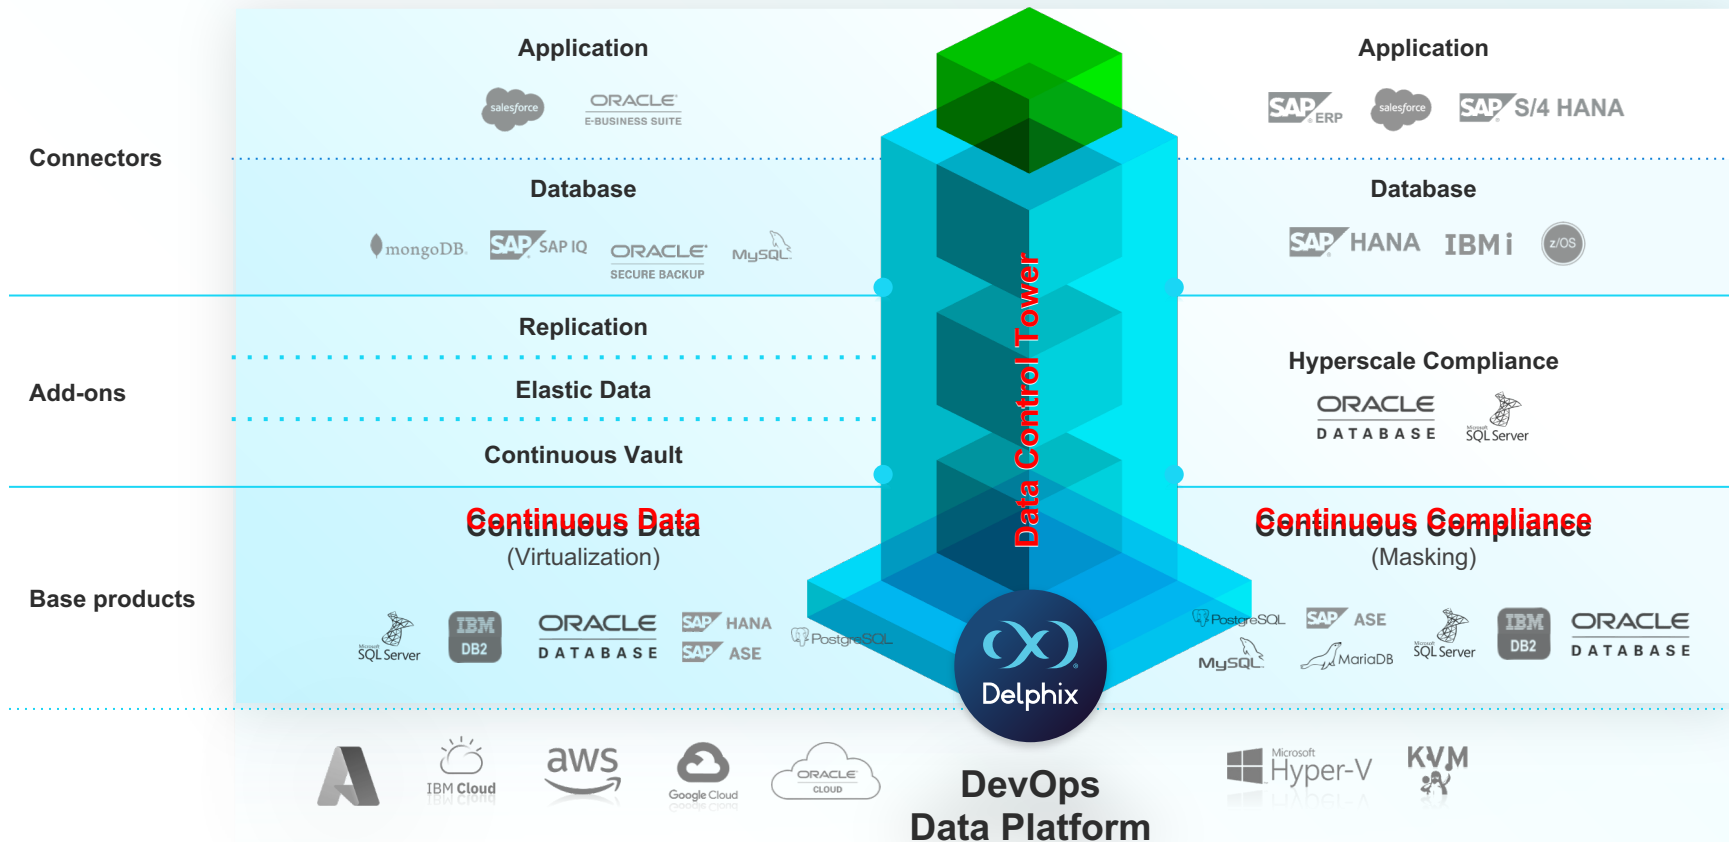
Connectors

Application

salesforce ORACLE E-BUSINESS SUITE

Database

mongoDB SAP SAP IQ ORACLE SECURE BACKUP MySQL

Application

SAP ERP salesforce SAP S/4 HANA

Database

SAP HANA IBM i z/OS

Data Control Tower

Add-ons

Replication

Elastic Data

Continuous Vault

Hyperscale Compliance

ORACLE DATABASE SQL Server

Base products

Continuous Data

(Virtualization)

SQL Server IBM DB2 ORACLE DATABASE SAP HANA SAP ASE PostgreSQL

Continuous Compliance

(Masking)

PostgreSQL SAP ASE MySQL MariaDB SQL Server IBM DB2 ORACLE DATABASE

Delphix

IBM Cloud aws Google Cloud ORACLE CLOUD

DevOps Data Platform

Microsoft Hyper-V KVM